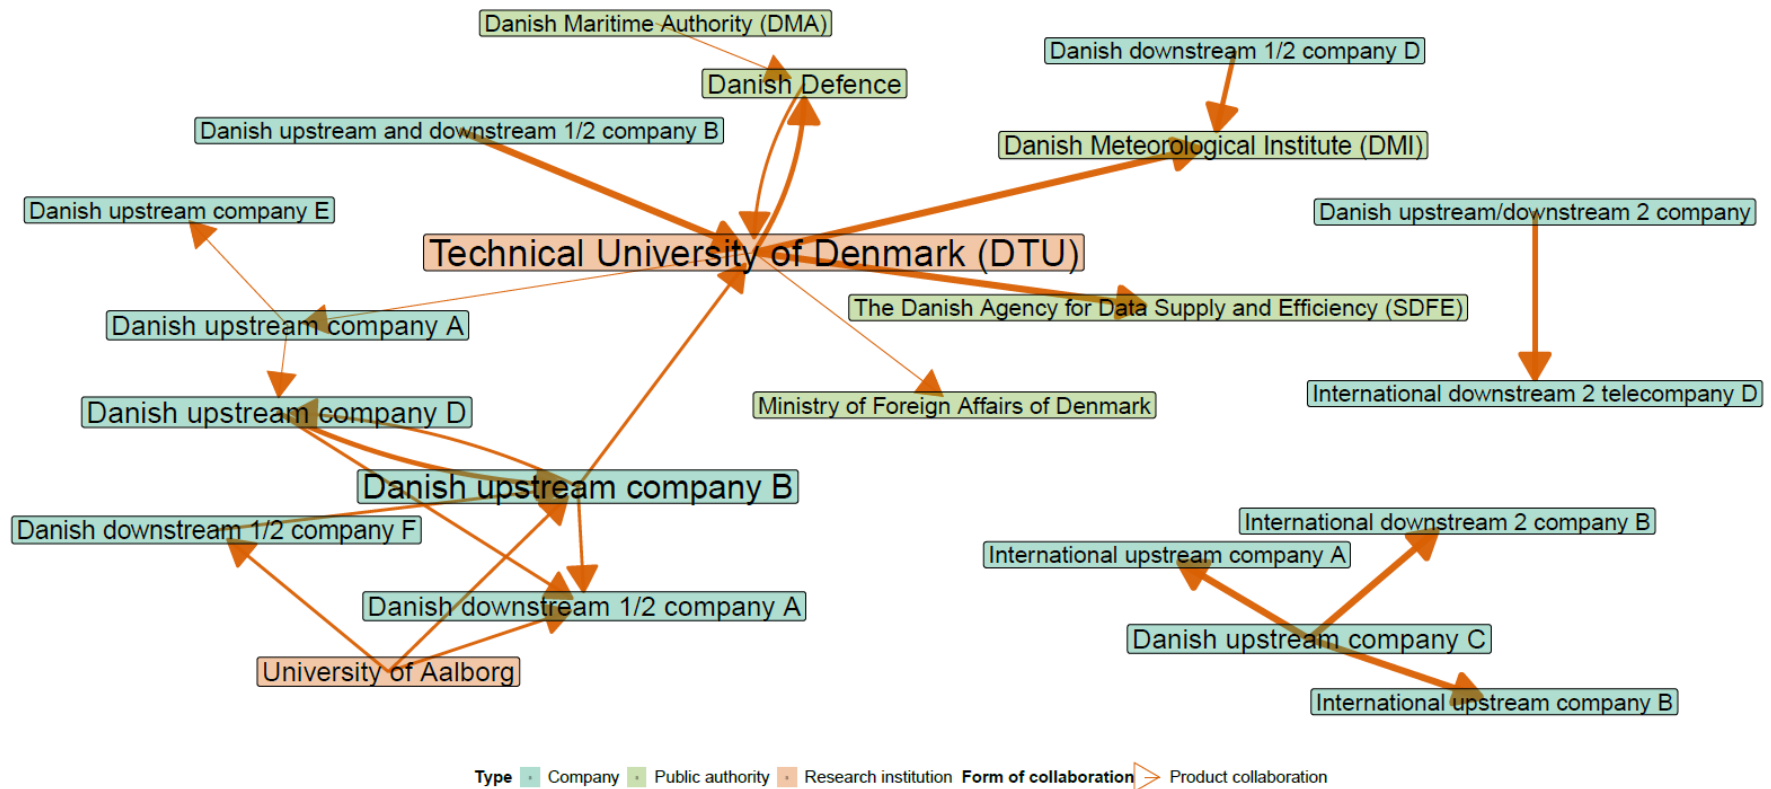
Danish Maritime Authority (DMA)

Danish downstream 1/2 company D

Danish Defence

Danish upstream and downstream 1/2 company B

Danish Meteorological Institute (DMI)

Danish upstream company E

Danish upstream/downstream 2 company

Technical University of Denmark (DTU)

The Danish Agency for Data Supply and Efficiency (SDFE)

Danish upstream company A

International downstream 2 telecompany D

Ministry of Foreign Affairs of Denmark

Danish upstream company D

Danish upstream company B

Danish downstream 1/2 company F

International downstream 2 company B

International upstream company A

Danish downstream 1/2 company A

Danish upstream company C

University of Aalborg

International upstream company B

Type Company Public authority Research institution Form of collaboration Product collaboration